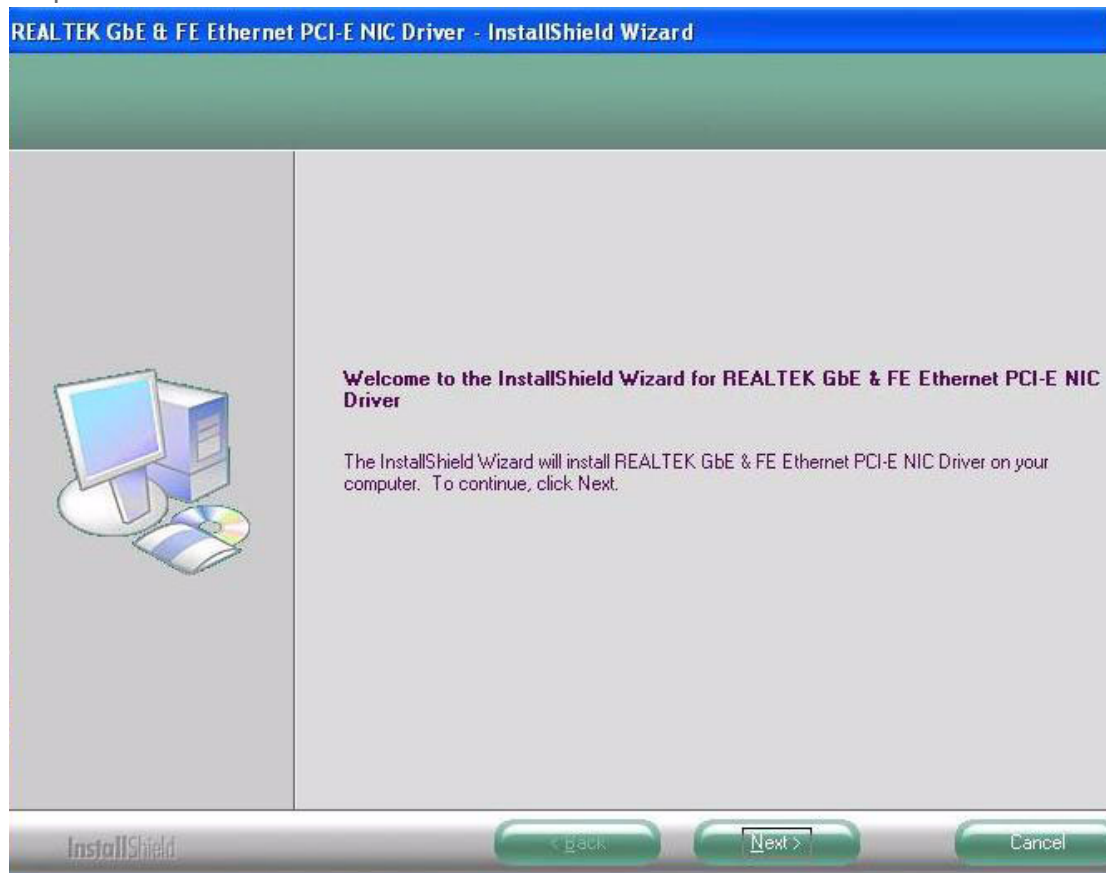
REALTEK GbE & FE Ethernet PCI-E NIC Driver - InstallShield Wizard

Welcome to the InstallShield Wizard for REALTEK GbE & FE Ethernet PCI-E NIC Driver

The InstallShield Wizard will install REALTEK GbE & FE Ethernet PCI-E NIC Driver on your computer. To continue, click Next.

InstallShield

< Back

Next >

Cancel